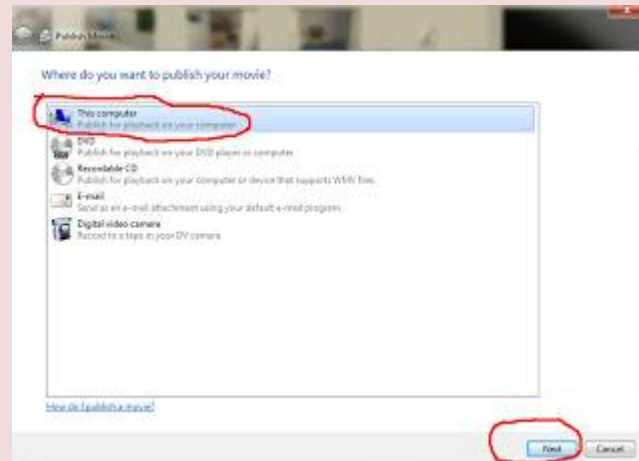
Publish Movie

Where do you want to publish your movie?

This computer
Publish for playback on your computer

DVD
Publish for playback on your DVD player or computer

Recordable CD
Publish for playback on your computer or device that supports WMV files

E-mail
Send as an e-mail attachment using your default e-mail program

Digital video camera
Record to a tape in your DV camera

How do I publish a movie?

Next
Cancel